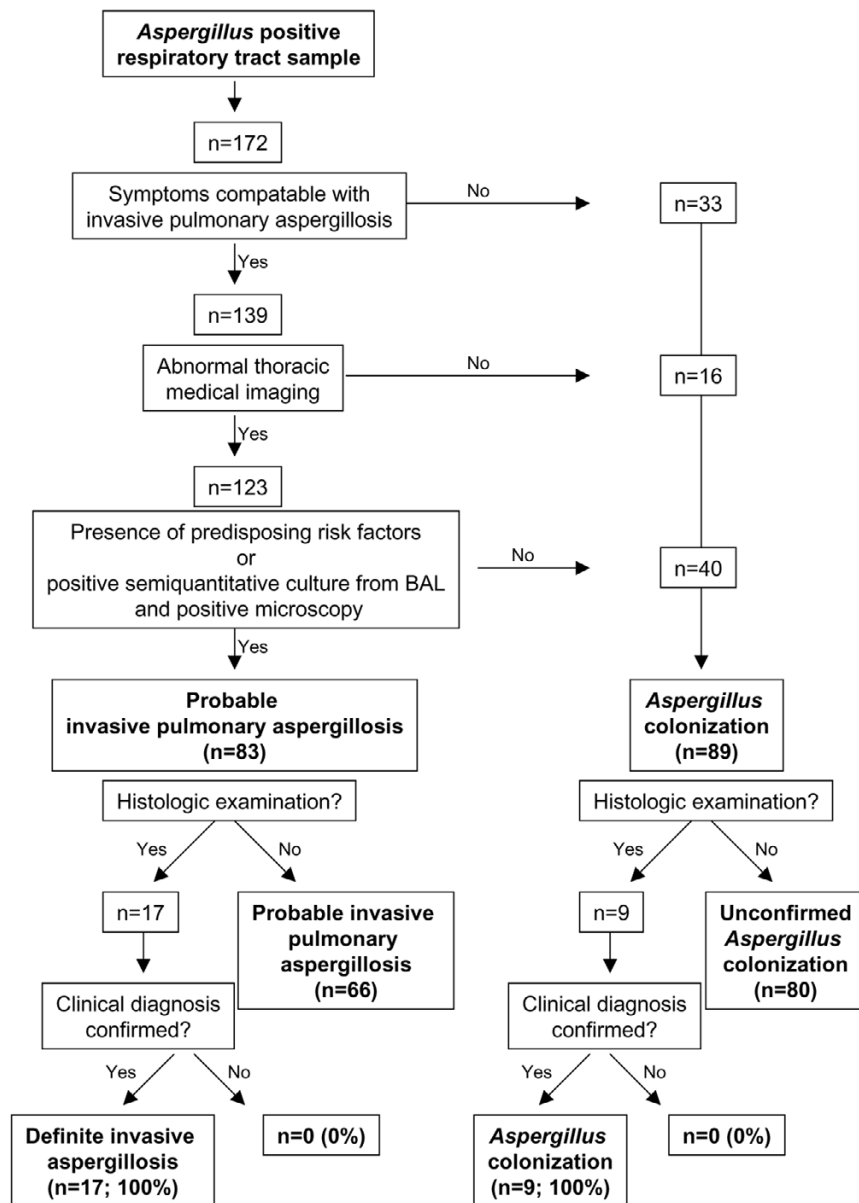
Aspergillus positive respiratory tract sample

n=172

Symptoms compatable with invasive pulmonary aspergillosis

No

n=33

Yes

n=139

Abnormal thoracic medical imaging

No

n=16

Yes

n=123

Presence of predisposing risk factors or positive semiquantitative culture from BAL and positive microscopy

No

n=40

Yes

Probable invasive pulmonary aspergillosis (n=83)

Aspergillus colonization (n=89)

Histologic examination?

Yes

No

n=17

Probable invasive pulmonary aspergillosis (n=66)

Clinical diagnosis confirmed?

Yes

No

Definite invasive aspergillosis (n=17; 100%)

n=0 (0%)

Histologic examination?

Yes

No

n=9

Unconfirmed Aspergillus colonization (n=80)

Clinical diagnosis confirmed?

Yes

No

Aspergillus colonization (n=9; 100%)

n=0 (0%)